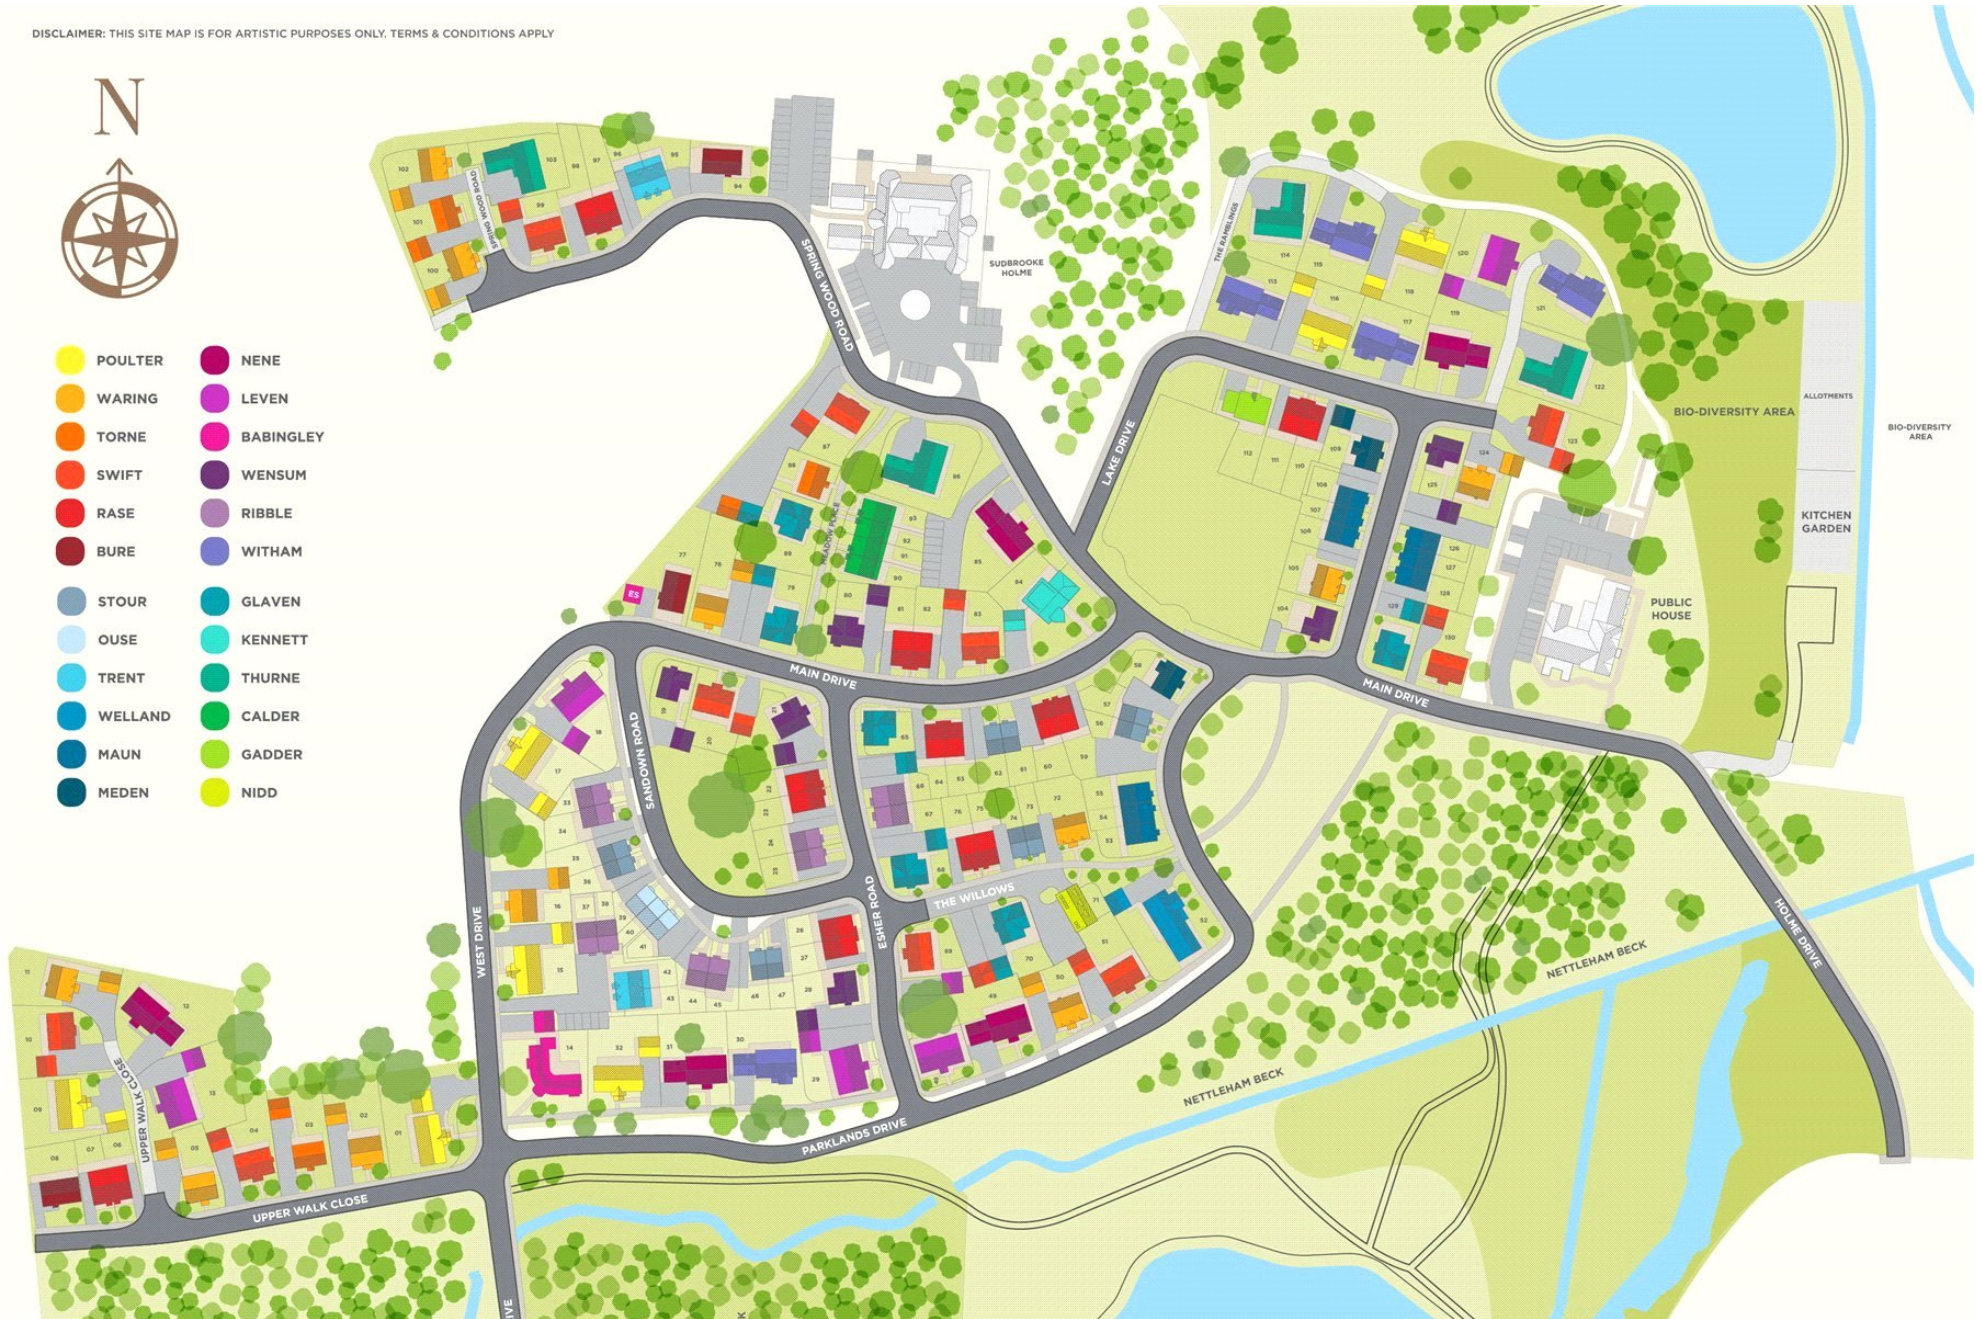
DISCLAIMER: THIS SITE MAP IS FOR ARTISTIC PURPOSES ONLY. TERMS & CONDITIONS APPLY

N

POULTER
WARING
TORNE
SWIFT
RASE
BURE

STOUR
OUSE
TRENT
WELLAND
MAUN
MEDEN

NENE
LEVEN
BABINGLEY
WENSUM
RIBBLE
WITHAM

GLAVEN
KENNETT
THURNE
CALDER
GADDER
NIDD

SPRING WOOD ROAD
SUDBROOKE HOLME
THE RAMBLINGS
LAKE DRIVE
BIO-DIVERSITY AREA
ALLOTMENTS
BIO-DIVERSITY AREA
KITCHEN GARDEN
PUBLIC HOUSE
MAIN DRIVE
MAIN DRIVE
MEADOW PLACE
ES
SANDOWN ROAD
WEST DRIVE
ESHER ROAD
THE WILLOWS
HOLME DRIVE
NETTLEHAM BECK
NETTLEHAM BECK
PARKLANDS DRIVE
UPPER WALK CLOSE
UPPER WALK CLOSE